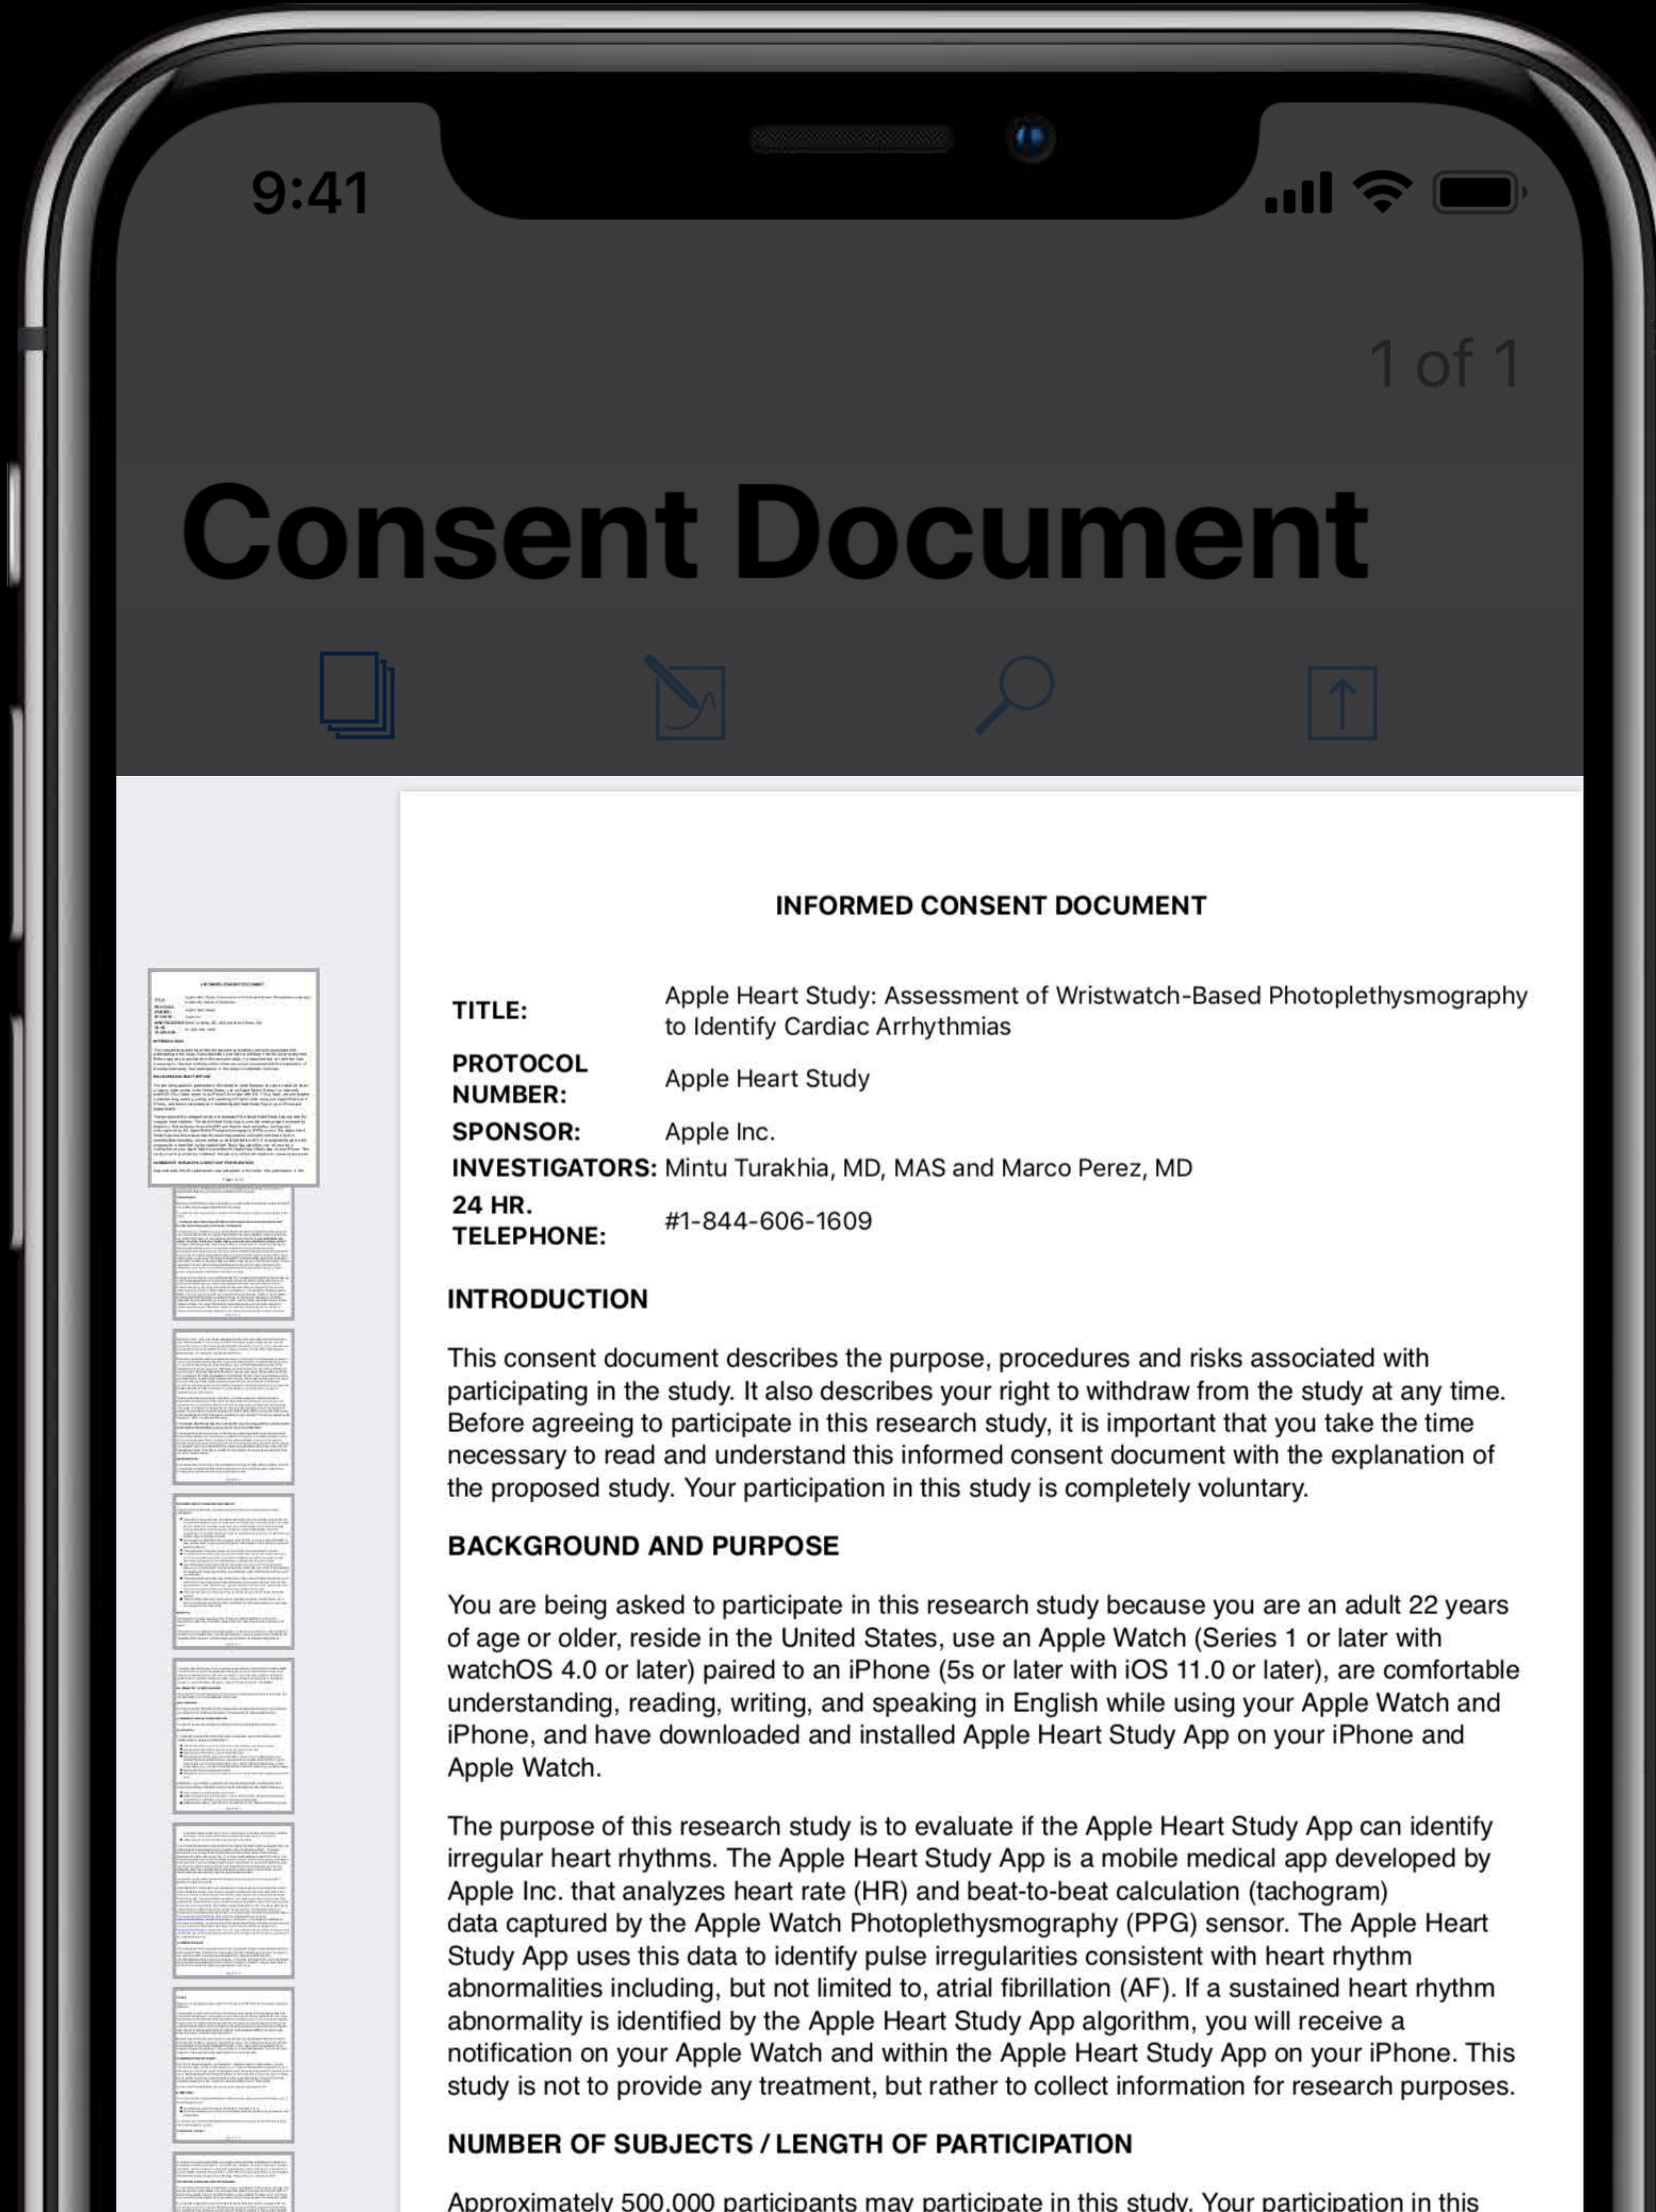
9:41

1 of 1

Consent Document

INFORMED CONSENT DOCUMENT

| | |
|---|---|
| TITLE: | Apple Heart Study: Assessment of Wristwatch-Based Photoplethysmography to Identify Cardiac Arrhythmias |
| PROTOCOL NUMBER: | Apple Heart Study |
| SPONSOR: | Apple Inc. |
| INVESTIGATORS: | Mintu Turakhia, MD, MAS and Marco Perez, MD |
| 24 HR. TELEPHONE: | #1-844-606-1609 |

INTRODUCTION

This consent document describes the purpose, procedures and risks associated with participating in the study. It also describes your right to withdraw from the study at any time. Before agreeing to participate in this research study, it is important that you take the time necessary to read and understand this informed consent document with the explanation of the proposed study. Your participation in this study is completely voluntary.

BACKGROUND AND PURPOSE

You are being asked to participate in this research study because you are an adult 22 years of age or older, reside in the United States, use an Apple Watch (Series 1 or later with watchOS 4.0 or later) paired to an iPhone (5s or later with iOS 11.0 or later), are comfortable understanding, reading, writing, and speaking in English while using your Apple Watch and iPhone, and have downloaded and installed Apple Heart Study App on your iPhone and Apple Watch.

The purpose of this research study is to evaluate if the Apple Heart Study App can identify irregular heart rhythms. The Apple Heart Study App is a mobile medical app developed by Apple Inc. that analyzes heart rate (HR) and beat-to-beat calculation (tachogram) data captured by the Apple Watch Photoplethysmography (PPG) sensor. The Apple Heart Study App uses this data to identify pulse irregularities consistent with heart rhythm abnormalities including, but not limited to, atrial fibrillation (AF). If a sustained heart rhythm abnormality is identified by the Apple Heart Study App algorithm, you will receive a notification on your Apple Watch and within the Apple Heart Study App on your iPhone. This study is not to provide any treatment, but rather to collect information for research purposes.

NUMBER OF SUBJECTS / LENGTH OF PARTICIPATION

Approximately 500,000 participants may participate in this study. Your participation in this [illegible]